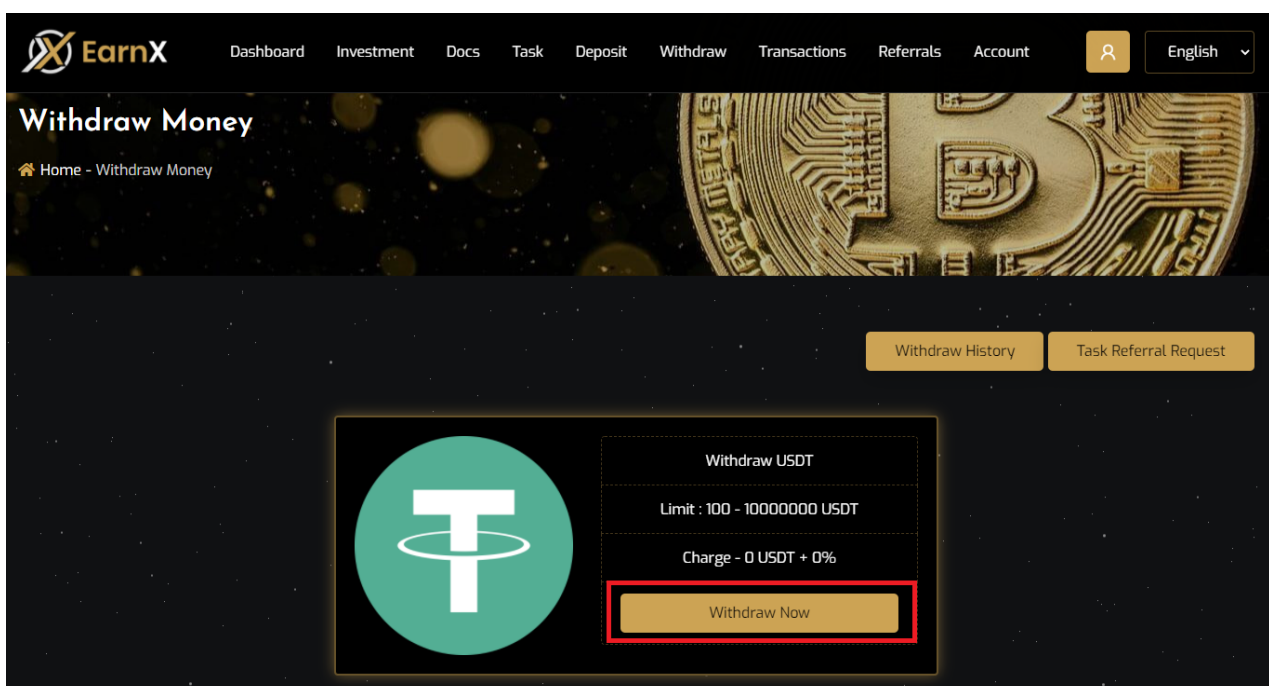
EarnX

Dashboard Investment Docs Task Deposit Withdraw Transactions Referrals Account English

Withdraw Money

Home - Withdraw Money

Withdraw History Task Referral Request

Withdraw USDT

Limit : 100 - 10000000 USDT

Charge - 0 USDT + 0%

Withdraw Now